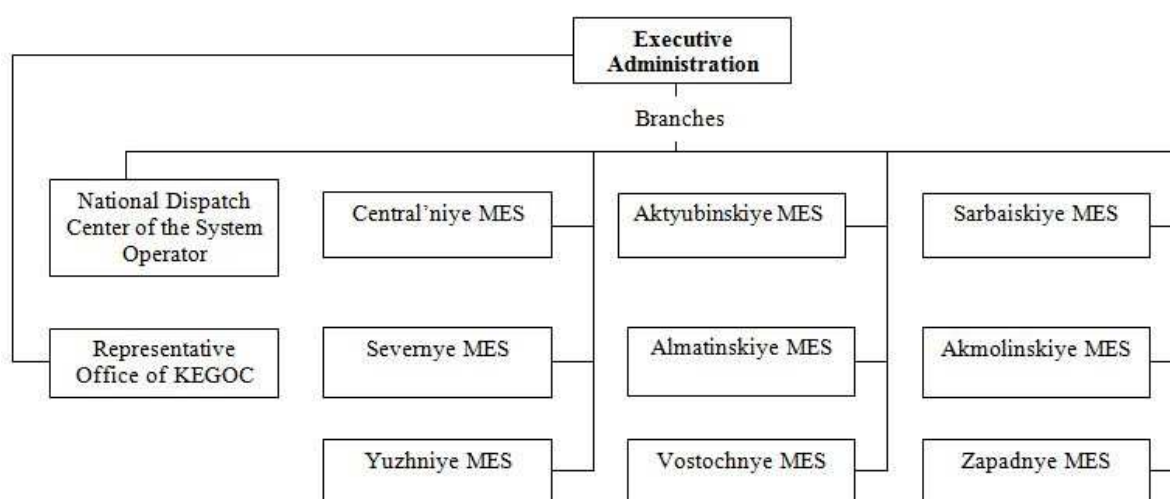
Executive Administration

Branches

National Dispatch Center of the System Operator

Representative Office of KEGOC

Central'niye MES

Severnye MES

Yuzhniye MES

Aktyubinskiye MES

Almatinskiye MES

Vostochnye MES

Sarbaiskiye MES

Akmolinskiye MES

Zapadnye MES